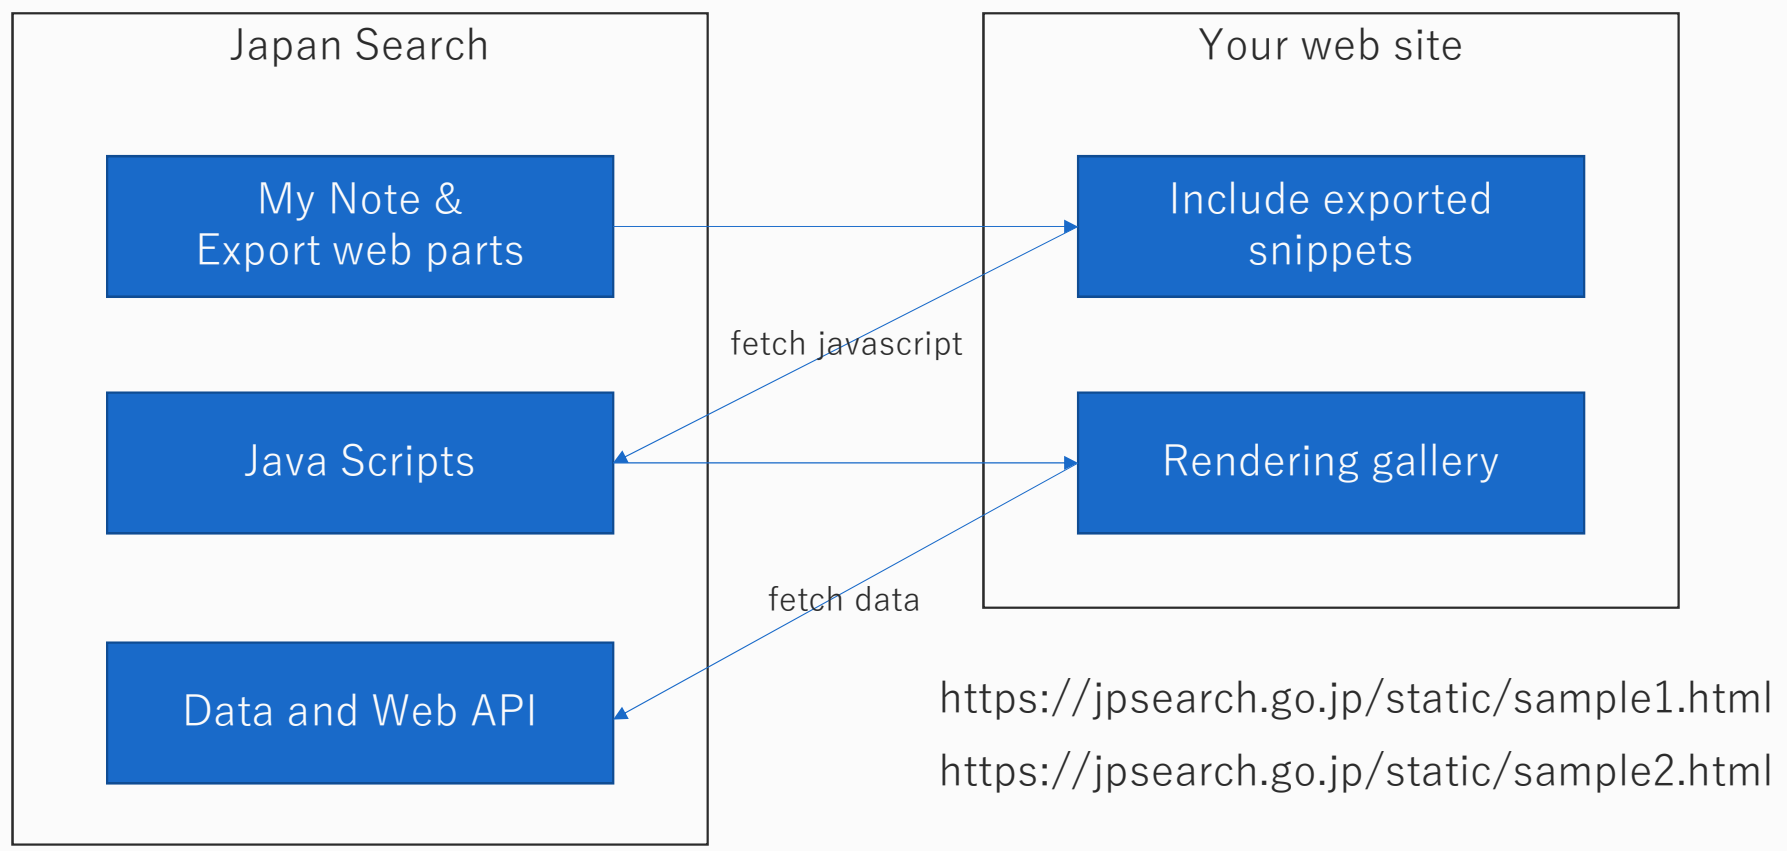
Japan Search

My Note & Export web parts

Java Scripts

Data and Web API

Your web site

Include exported snippets

Rendering gallery

fetch javascript

fetch data

https://jpsearch.go.jp/static/sample1.html

https://jpsearch.go.jp/static/sample2.html